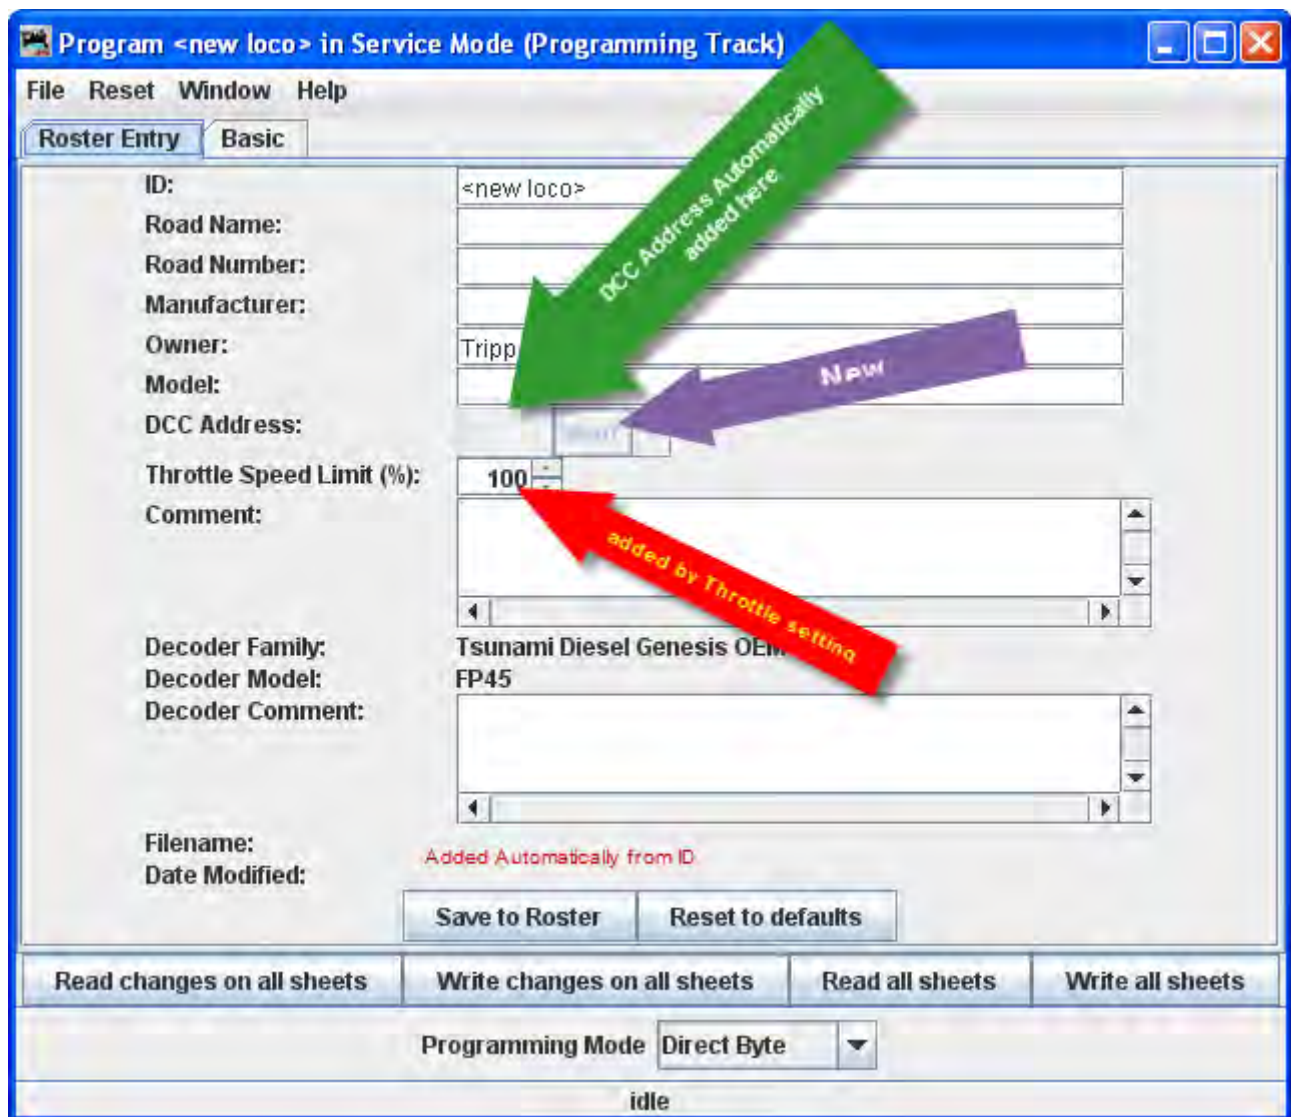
Program <new loco> in Service Mode (Programming Track)

File Reset Window Help

Roster Entry Basic

ID: <new loco>
Road Name:
Road Number:
Manufacturer:
Owner: Tripp
Model:
DCC Address: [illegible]
Throttle Speed Limit (%): 100
Comment:

DCC Address Automatically added here

New

added by Throttle setting

Decoder Family: Tsunami Diesel Genesis OEM
Decoder Model: FP45
Decoder Comment:

Filename:
Date Modified:

Added Automatically from ID

Save to Roster | Reset to defaults

Read changes on all sheets | Write changes on all sheets | Read all sheets | Write all sheets

Programming Mode Direct Byte

idle